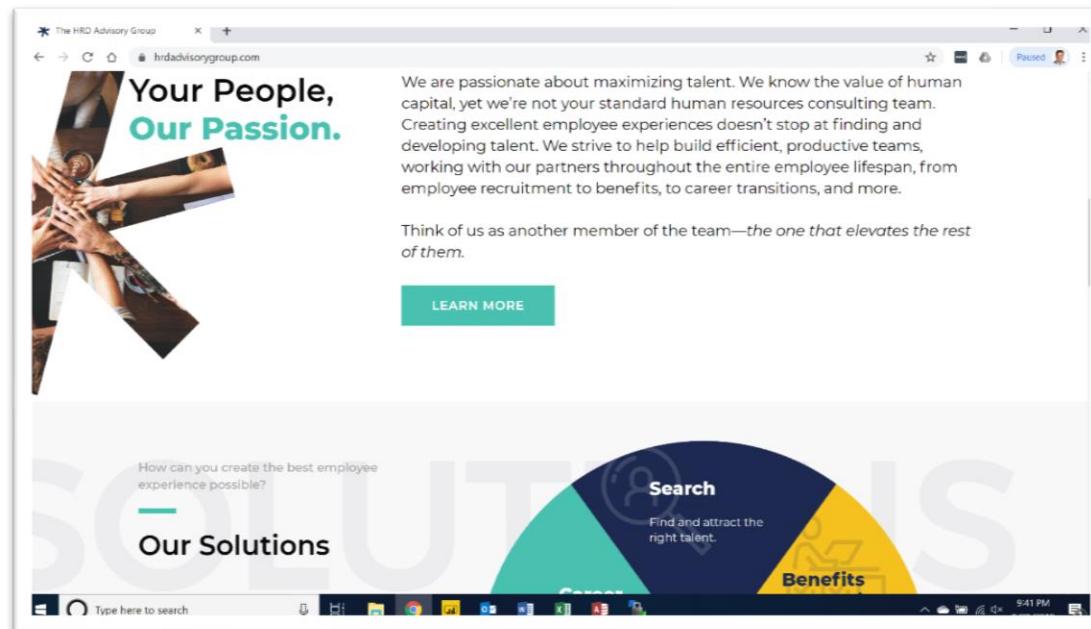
The HRD Advisory Group
hrdadvisorygroup.com
Paused

Your People, Our Passion.

We are passionate about maximizing talent. We know the value of human capital, yet we're not your standard human resources consulting team. Creating excellent employee experiences doesn't stop at finding and developing talent. We strive to help build efficient, productive teams, working with our partners throughout the entire employee lifespan, from employee recruitment to benefits, to career transitions, and more.

Think of us as another member of the team—*the one that elevates the rest of them.*

LEARN MORE

SOLUTIONS

How can you create the best employee experience possible?

Our Solutions

Search
Find and attract the right talent.

Benefits

Career

Type here to search

9:41 PM